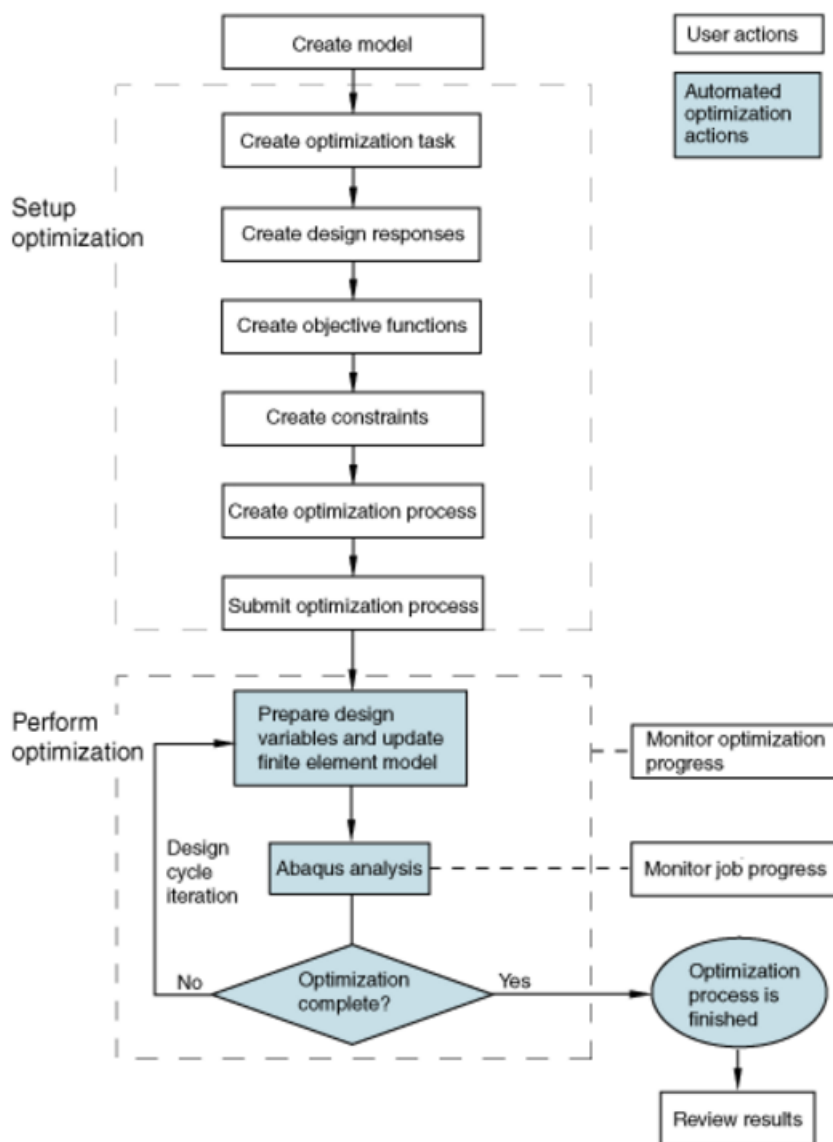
Create model

User actions

Automated optimization actions

Setup optimization

Create optimization task

Create design responses

Create objective functions

Create constraints

Create optimization process

Submit optimization process

Perform optimization

Prepare design variables and update finite element model

Monitor optimization progress

Design cycle iteration

Abaqus analysis

Monitor job progress

No

Optimization complete?

Yes

Optimization process is finished

Review results